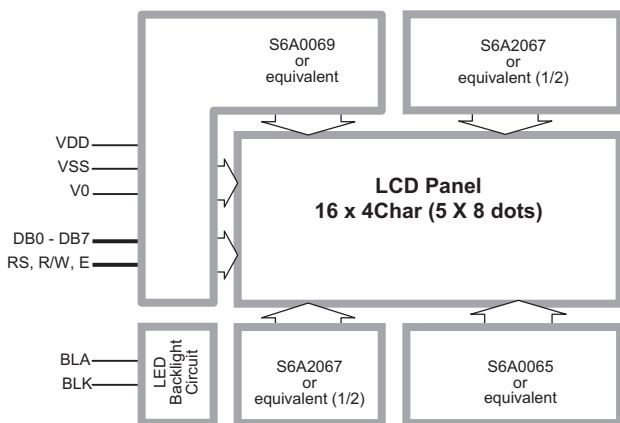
S6A0069
or
equivalent

S6A2067
or
equivalent (1/2)

VDD
VSS
V0
DB0 - DB7
RS, R/W, E

LCD Panel
16 x 4Char (5 X 8 dots)

BLA
BLK

LED
Backlight
Circuit

S6A2067
or
equivalent (1/2)

S6A0065
or
equivalent